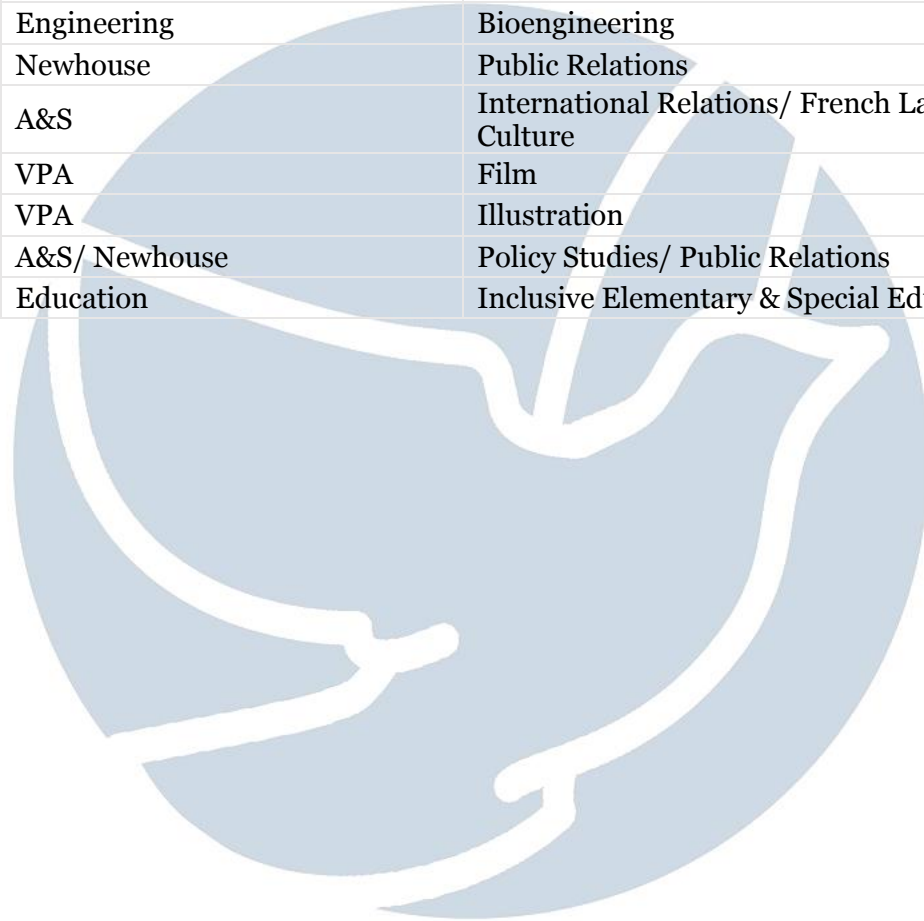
| | |
|---|---|
| Engineering | Bioengineering |
| Newhouse | Public Relations |
| A&S | International Relations/ French La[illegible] Culture |
| VPA | Film |
| VPA | Illustration |
| A&S/ Newhouse | Policy Studies/ Public Relations |
| Education | Inclusive Elementary & Special Ed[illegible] |